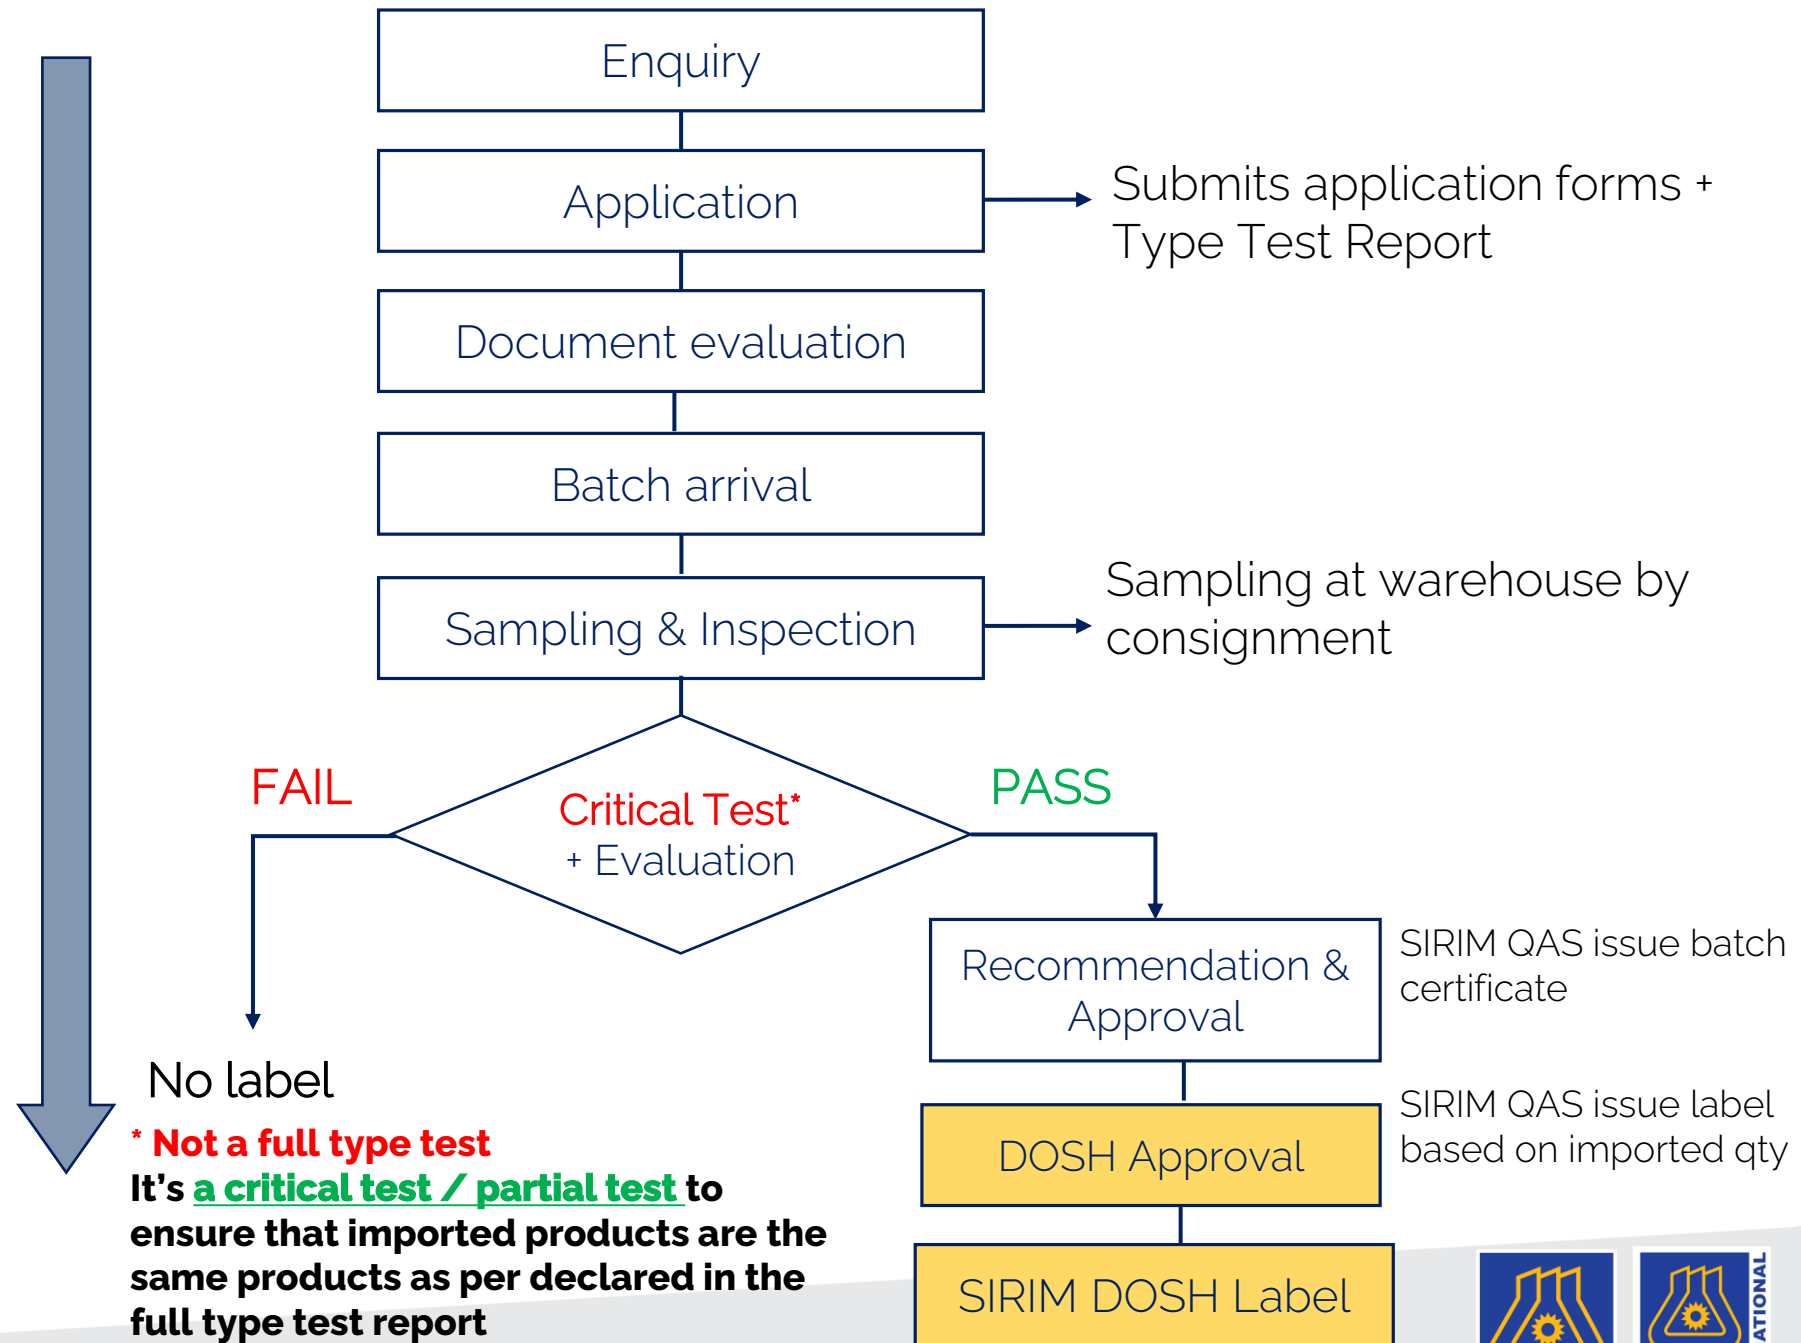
Enquiry

Application

Submits application forms + Type Test Report

Document evaluation

Batch arrival

Sampling & Inspection

Sampling at warehouse by consignment

FAIL

Critical Test*
+ Evaluation

PASS

Recommendation & Approval

SIRIM QAS issue batch certificate

No label

DOSH Approval

SIRIM QAS issue label based on imported qty

* Not a full type test
It's a critical test / partial test to ensure that imported products are the same products as per declared in the full type test report

SIRIM DOSH Label

ATIONAL